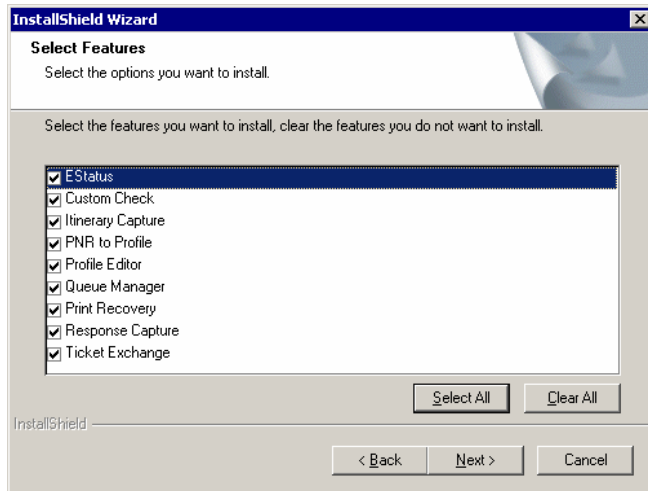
InstallShield Wizard

Select Features

Select the options you want to install.

Select the features you want to install, clear the features you do not want to install.

EStatus
Custom Check
Itinerary Capture
PNR to Profile
Profile Editor
Queue Manager
Print Recovery
Response Capture
Ticket Exchange

Select All
Clear All

InstallShield

< Back
Next >
Cancel